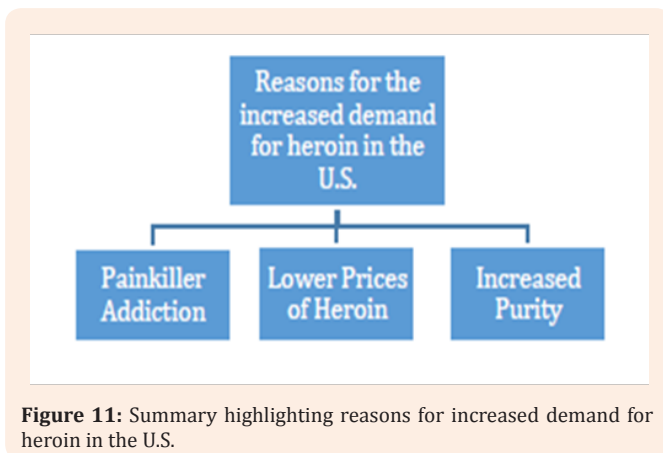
Reasons for the increased demand for heroin in the U.S.

Painkiller Addiction

Lower Prices of Heroin

Increased Purity

**Figure 11:** Summary highlighting reasons for increased demand for heroin in the U.S.